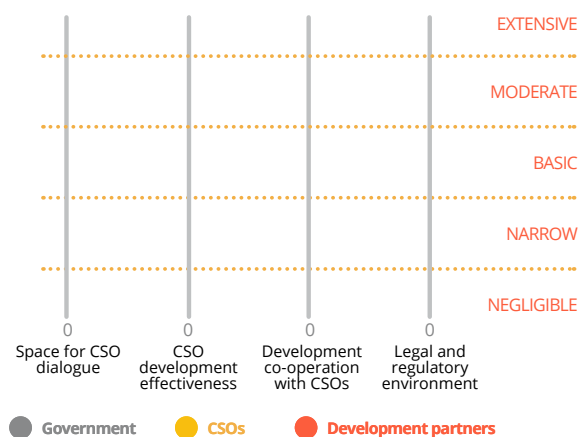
EXTENSIVE

MODERATE

BASIC

NARROW

NEGLIGIBLE

0
Space for CSO dialogue

0
CSO development effectiveness

0
Development co-operation with CSOs

0
Legal and regulatory environment

Government CSOs Development partners